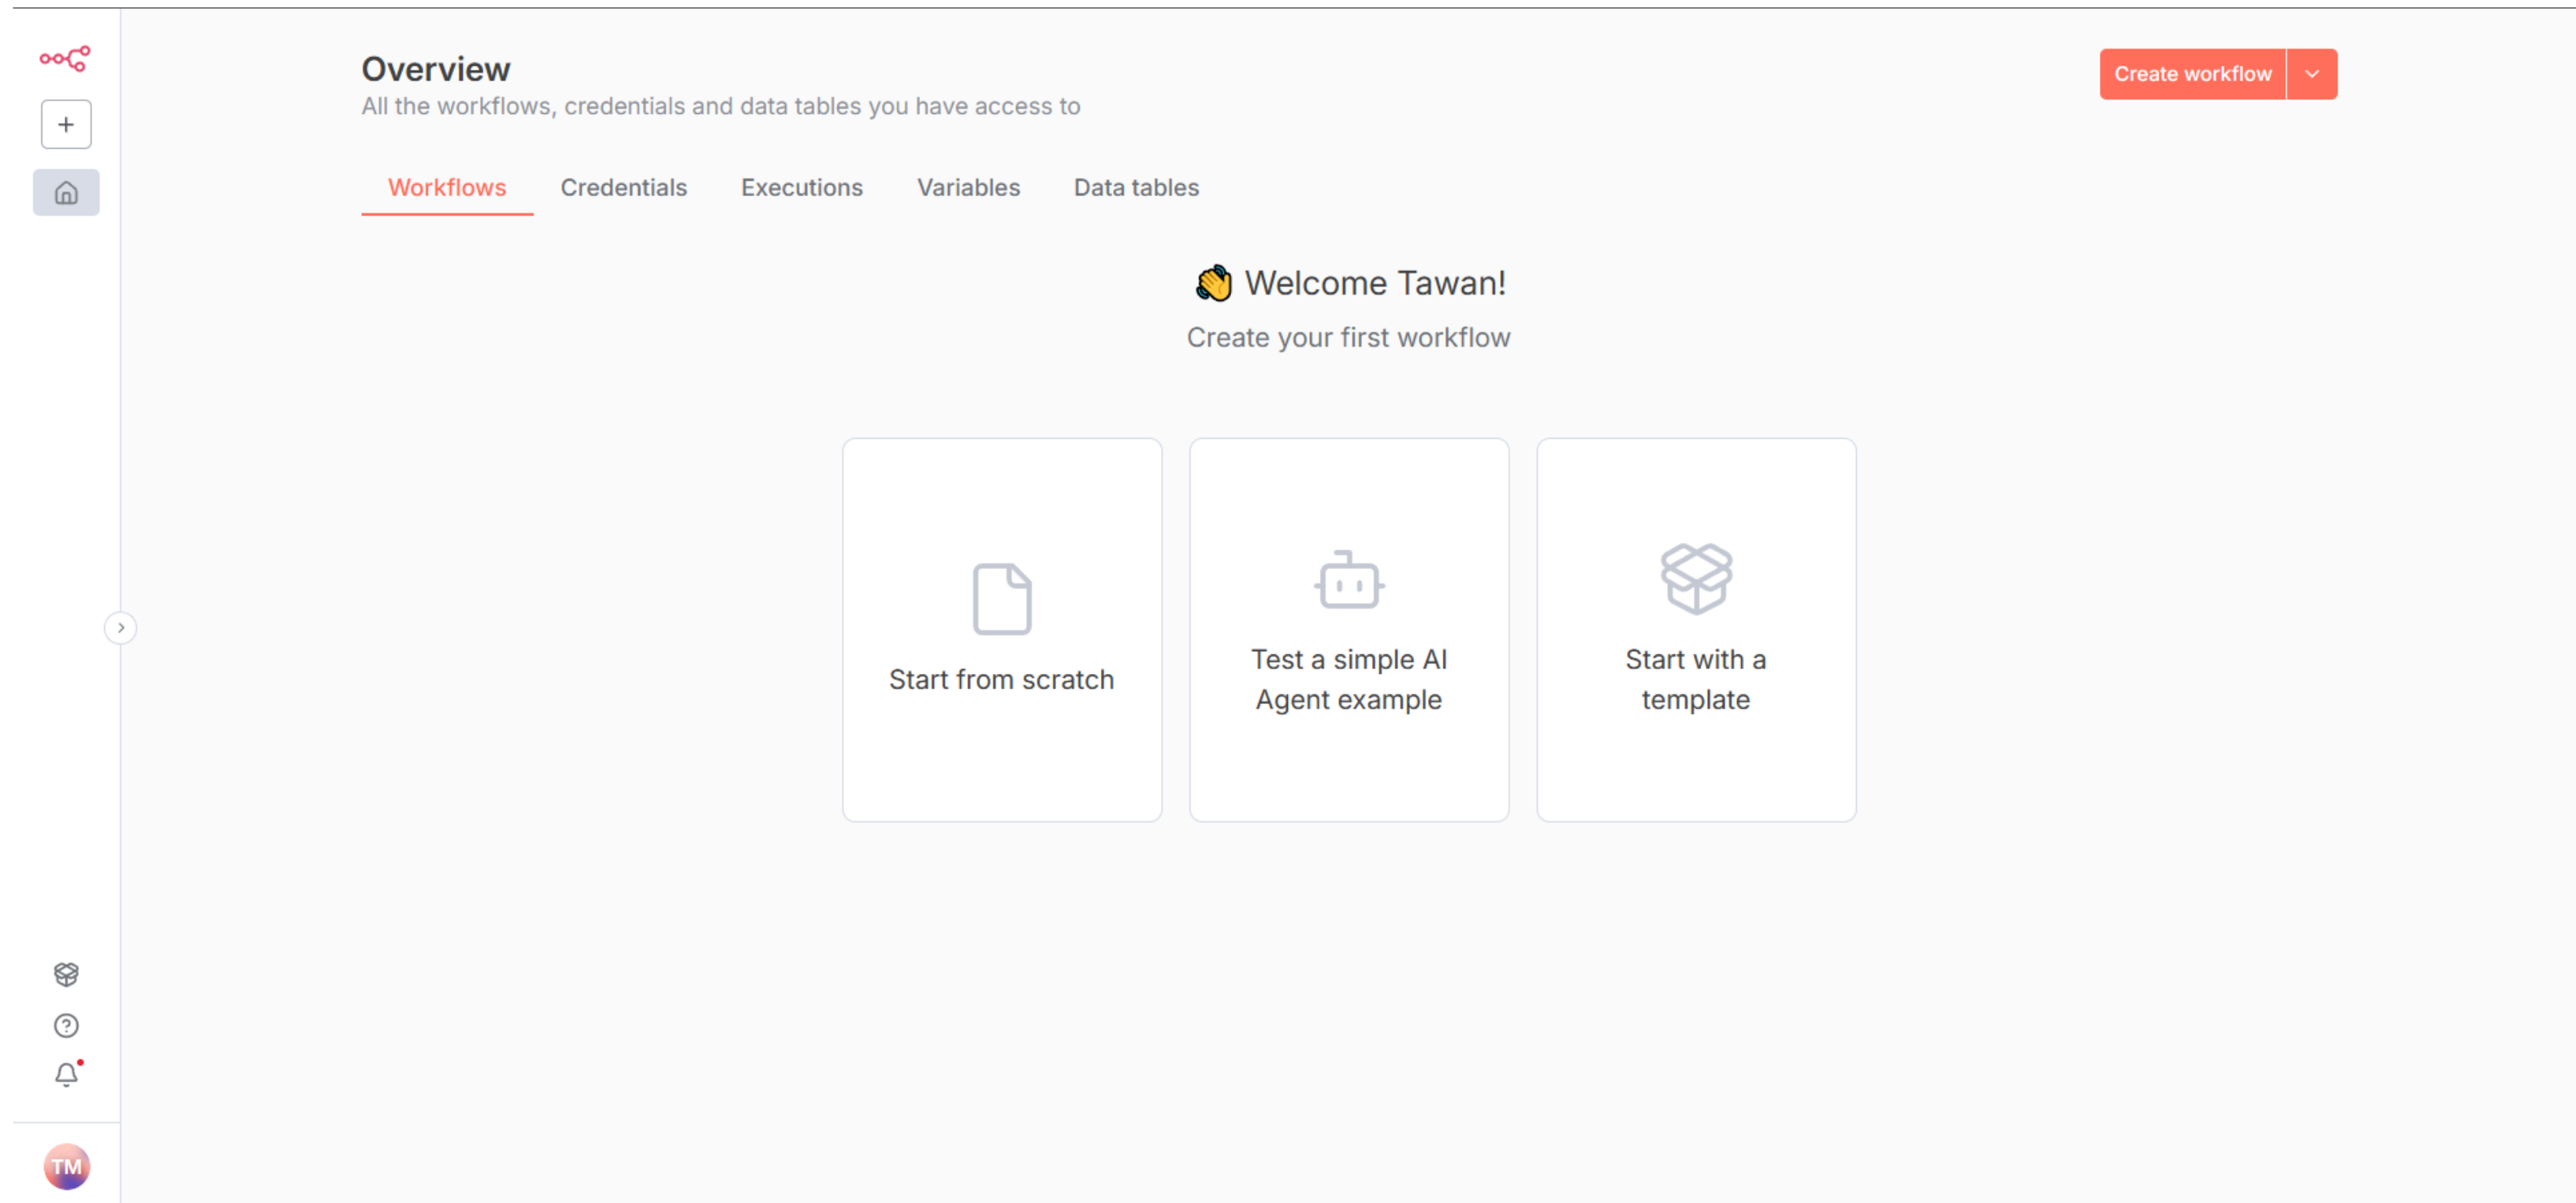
Overview
All the workflows, credentials and data tables you have access to

Create workflow

Workflows Credentials Executions Variables Data tables

👋 Welcome Tawan!
Create your first workflow

Start from scratch

Test a simple AI Agent example

Start with a template

TM